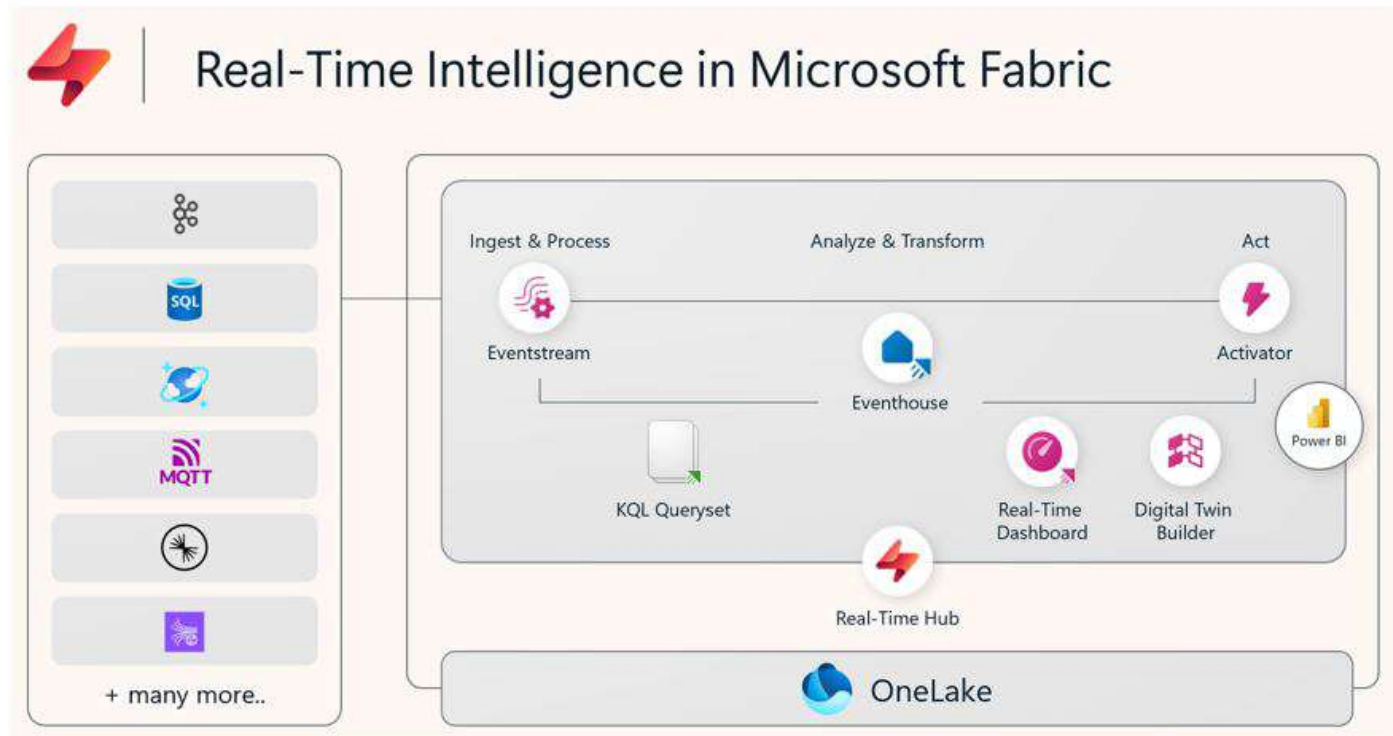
Real-Time Intelligence in Microsoft Fabric

SQL

MQTT

+ many more..

Ingest & Process

Analyze & Transform

Act

Eventstream

Activator

Eventhouse

Power BI

KQL Queryset

Real-Time Dashboard

Digital Twin Builder

Real-Time Hub

OneLake